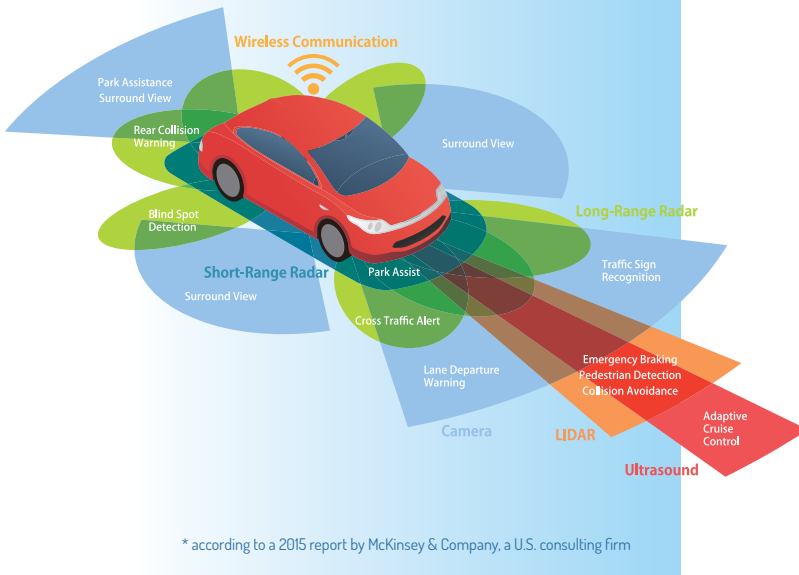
Wireless Communication

Park Assistance
Surround View

Rear Collision
Warning

Surround View

Blind Spot
Detection

Long-Range Radar

Short-Range Radar

Park Assist

Traffic Sign
Recognition

Surround View

Cross Traffic Alert

Emergency Braking
Pedestrian Detection
Collision Avoidance

Lane Departure
Warning

Adaptive
Cruise
Control

Camera

LIDAR

Ultrasound

* according to a 2015 report by McKinsey & Company, a U.S. consulting firm